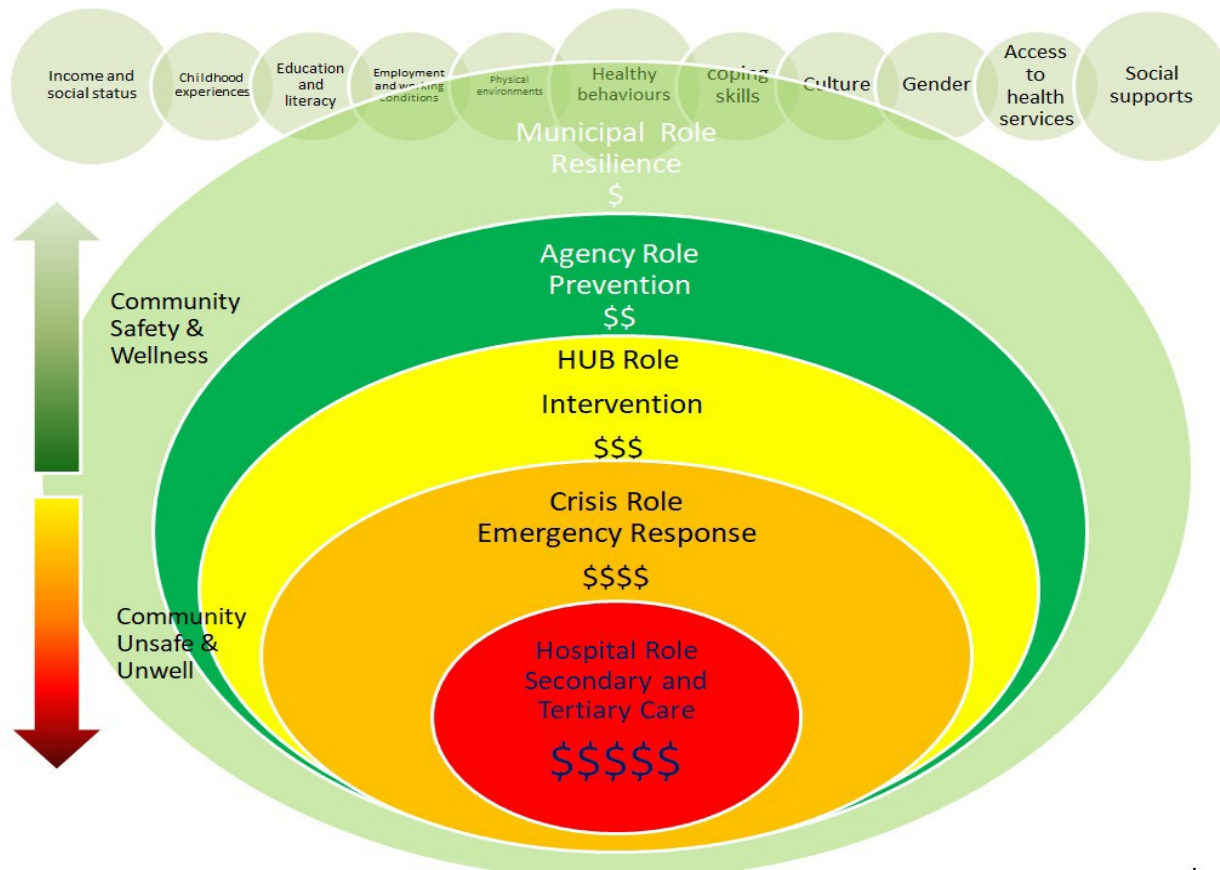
Income and social status

Childhood experiences

Education and literacy

Employment and working conditions

Physical environments

Healthy behaviours

coping skills

Culture

Gender

Access to health services

Social supports

Municipal Role
Resilience
$

Agency Role
Prevention
$$

HUB Role
Intervention
$$$

Crisis Role
Emergency Response
$$$$

Hospital Role
Secondary and
Tertiary Care
$$$$$

Community Safety & Wellness

Community Unsafe & Unwell